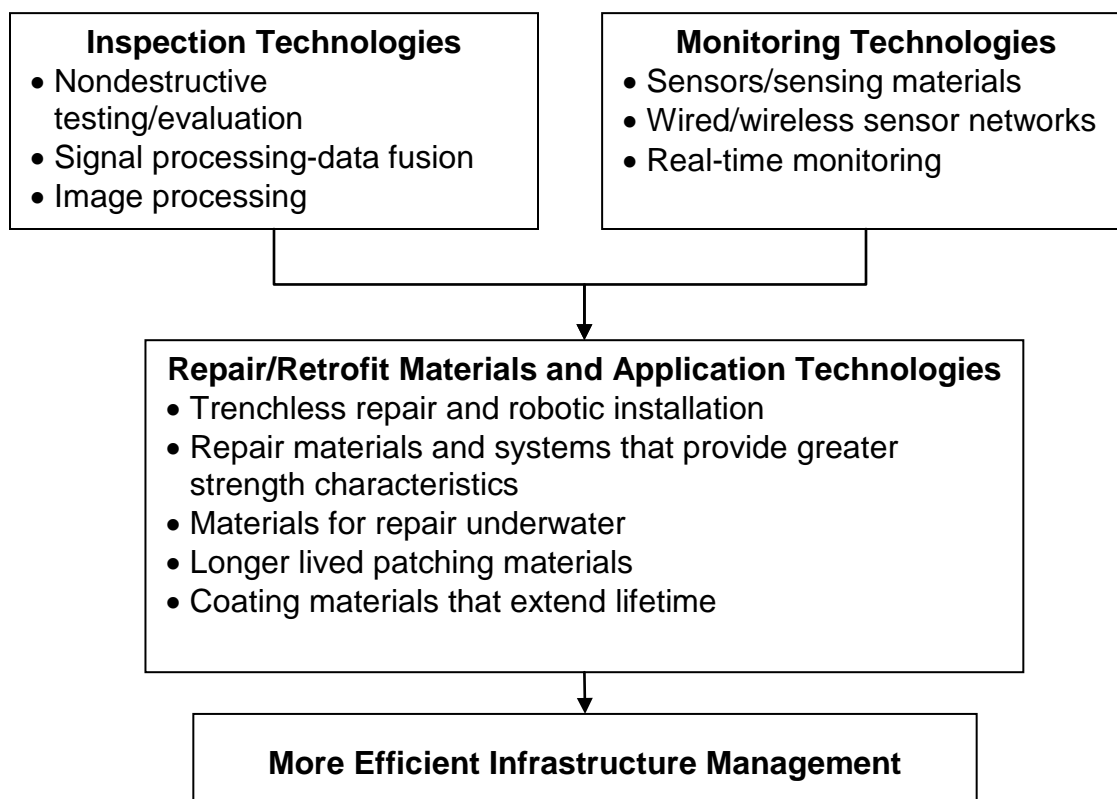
**Inspection Technologies**
- Nondestructive testing/evaluation
- Signal processing-data fusion
- Image processing

**Monitoring Technologies**
- Sensors/sensing materials
- Wired/wireless sensor networks
- Real-time monitoring

**Repair/Retrofit Materials and Application Technologies**
- Trenchless repair and robotic installation
- Repair materials and systems that provide greater strength characteristics
- Materials for repair underwater
- Longer lived patching materials
- Coating materials that extend lifetime

**More Efficient Infrastructure Management**